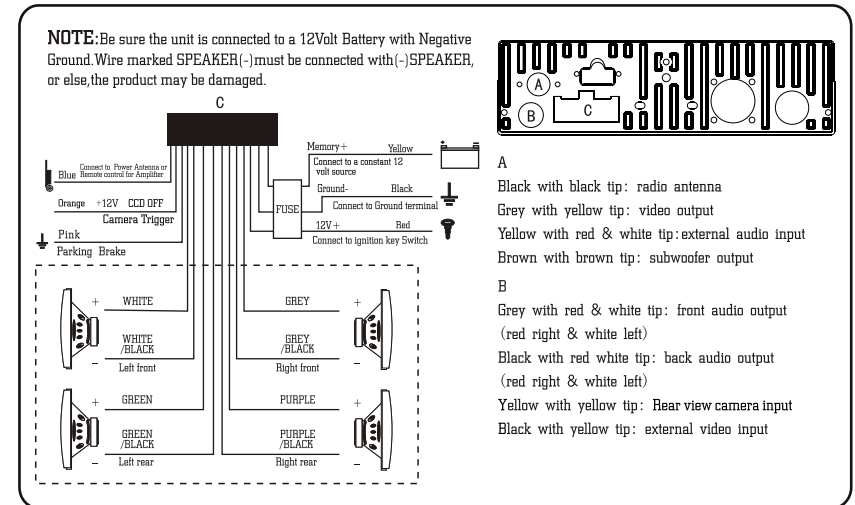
NOTE:Be sure the unit is connected to a 12Volt Battery with Negative Ground.Wire marked SPEAKER(-)must be connected with(-)SPEAKER, or else,the product may be damaged.

C

Blue Connect to Power Antenna or Remote control for Amplifier

Orange +12V CCD OFF
Camera Trigger

Pink
Parking Brake

Memory+ Yellow
Connect to a constant 12 volt source

FUSE

Ground- Black
Connect to Ground terminal

12V+ Red
Connect to ignition key Switch

+ WHITE
WHITE /BLACK
–
Left front

GREY +
GREY /BLACK
–
Right front

+ GREEN
GREEN /BLACK
–
Left rear

PURPLE +
PURPLE /BLACK
–
Right rear

A
B
C

A
Black with black tip: radio antenna
Grey with yellow tip: video output
Yellow with red & white tip:external audio input
Brown with brown tip: subwoofer output

B
Grey with red & white tip: front audio output (red right & white left)
Black with red white tip: back audio output (red right & white left)
Yellow with yellow tip: Rear view camera input
Black with yellow tip: external video input